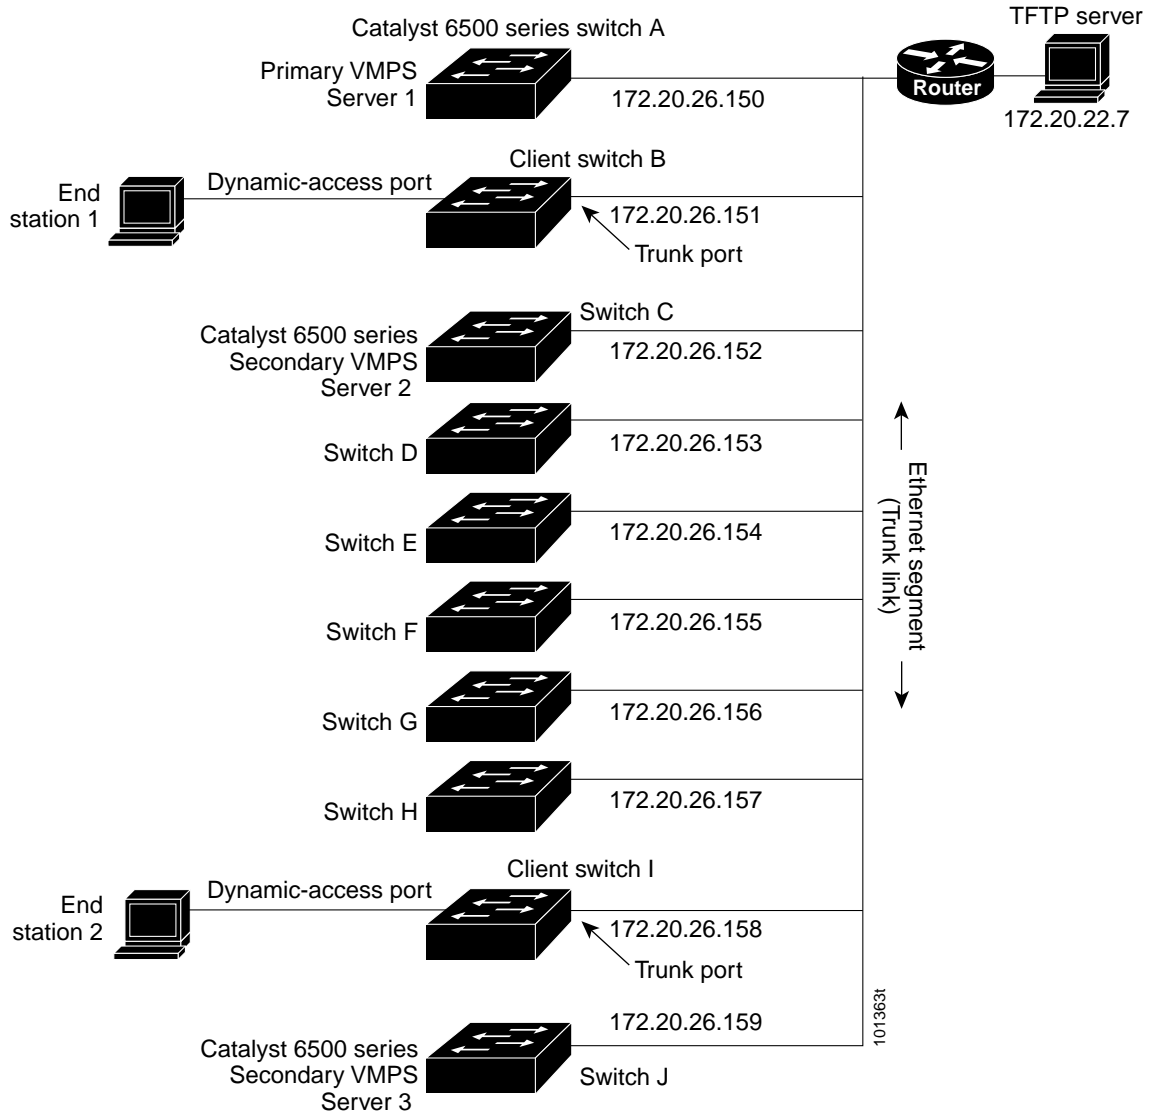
Catalyst 6500 series switch A

Primary VMPS Server 1

172.20.26.150

Router

TFTP server

172.20.22.7

Client switch B

End station 1

Dynamic-access port

172.20.26.151

Trunk port

Switch C

Catalyst 6500 series Secondary VMPS Server 2

172.20.26.152

Switch D

172.20.26.153

Switch E

172.20.26.154

Switch F

172.20.26.155

Switch G

172.20.26.156

Switch H

172.20.26.157

Ethernet segment (Trunk link)

Client switch I

End station 2

Dynamic-access port

172.20.26.158

Trunk port

172.20.26.159

Catalyst 6500 series Secondary VMPS Server 3

Switch J

101363t